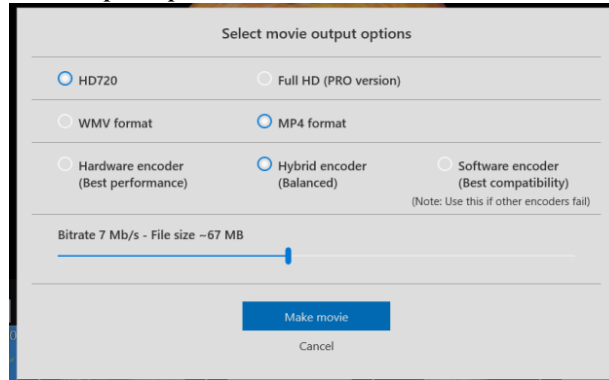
Select movie output options

HD720

Full HD (PRO version)

WMV format

MP4 format

Hardware encoder
(Best performance)

Hybrid encoder
(Balanced)

Software encoder
(Best compatibility)
(Note: Use this if other encoders fail)

Bitrate 7 Mb/s - File size ~67 MB

Make movie

Cancel